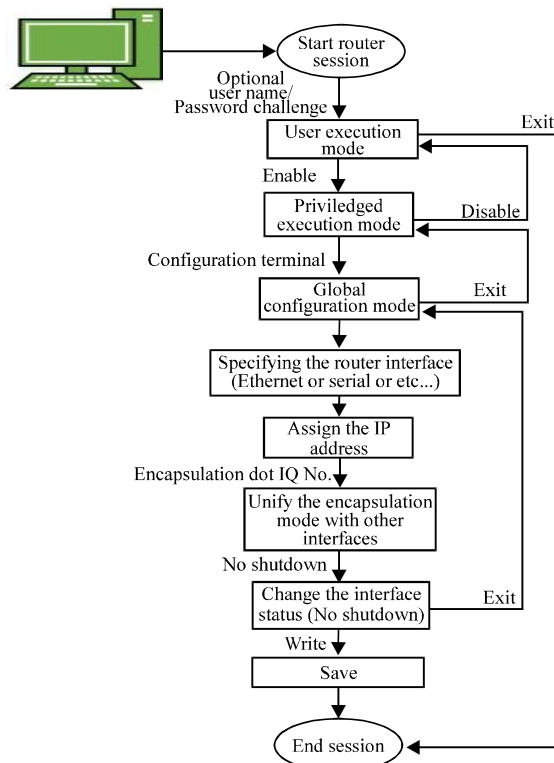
Start router session

Optional user name/ Password challenge

User execution mode

Exit

Enable

Priviledged execution mode

Disable

Configuration terminal

Global configuration mode

Exit

Specifying the router interface (Ethernet or serial or etc...)

Assign the IP address

Encapsulation dot IQ No.

Unify the encapsulation mode with other interfaces

No shutdown

Change the interface status (No shutdown)

Exit

Write

Save

End session